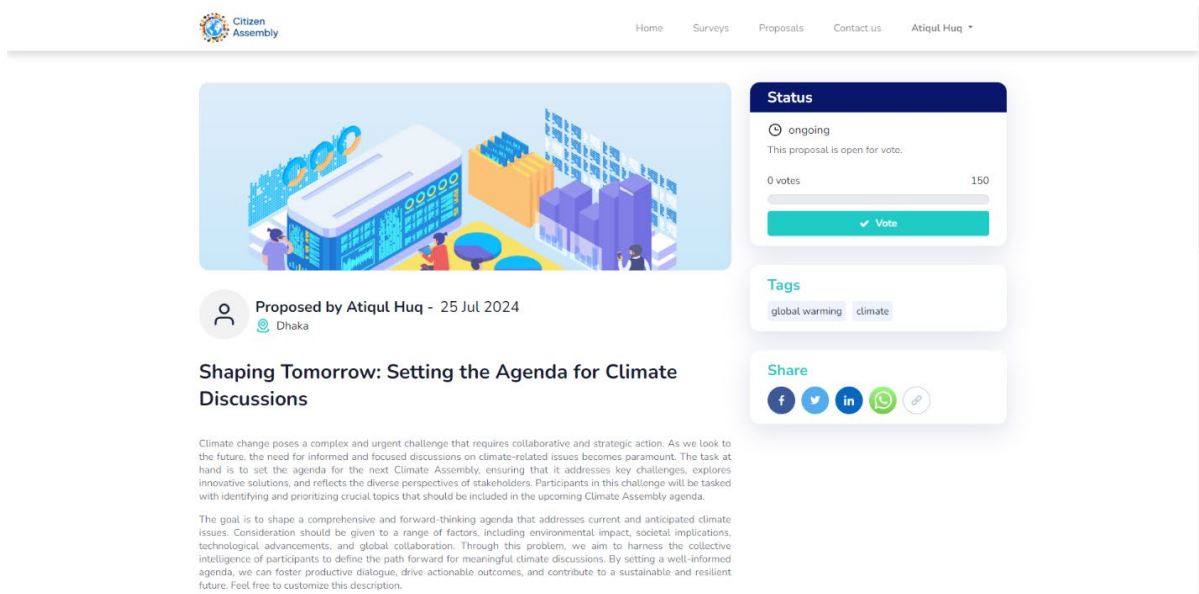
Citizen Assembly

Home Surveys Proposals Contact us Atiqul Huq

Status

ongoing

This proposal is open for vote.

0 votes 150

Vote

Tags

global warming climate

Share

Proposed by Atiqul Huq - 25 Jul 2024

Dhaka

Shaping Tomorrow: Setting the Agenda for Climate Discussions

Climate change poses a complex and urgent challenge that requires collaborative and strategic action. As we look to the future, the need for informed and focused discussions on climate-related issues becomes paramount. The task at hand is to set the agenda for the next Climate Assembly, ensuring that it addresses key challenges, explores innovative solutions, and reflects the diverse perspectives of stakeholders. Participants in this challenge will be tasked with identifying and prioritizing crucial topics that should be included in the upcoming Climate Assembly agenda.

The goal is to shape a comprehensive and forward-thinking agenda that addresses current and anticipated climate issues. Consideration should be given to a range of factors, including environmental impact, societal implications, technological advancements, and global collaboration. Through this problem, we aim to harness the collective intelligence of participants to define the path forward for meaningful climate discussions. By setting a well-informed agenda, we can foster productive dialogue, drive actionable outcomes, and contribute to a sustainable and resilient future. Feel free to customize this description.